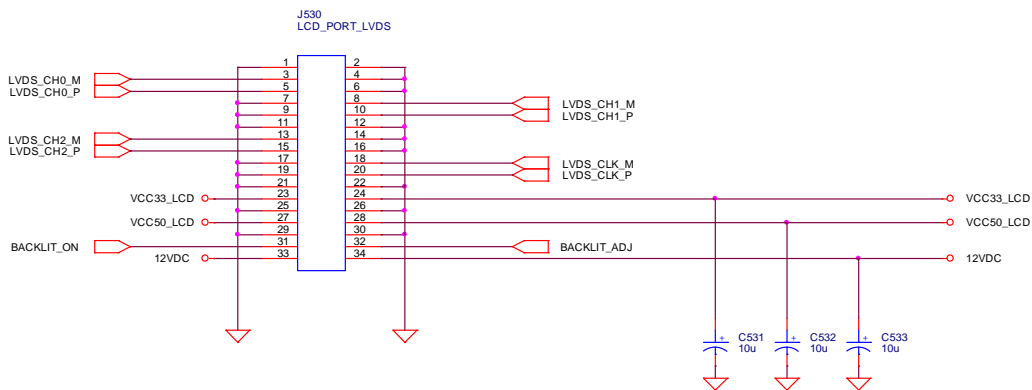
J530
LCD_PORT_LVDS

LVDS_CH0_M
LVDS_CH0_P
LVDS_CH2_M
LVDS_CH2_P
VCC33_LCD
VCC50_LCD
BACKLIT_ON
12VDC

1 2
3 4
5 6
7 8
9 10
11 12
13 14
15 16
17 18
19 20
21 22
23 24
25 26
27 28
29 30
31 32
33 34

LVDS_CH1_M
LVDS_CH1_P
LVDS_CLK_M
LVDS_CLK_P
BACKLIT_ADJ

VCC33_LCD
VCC50_LCD
12VDC

C531
10u
C532
10u
C533
10u